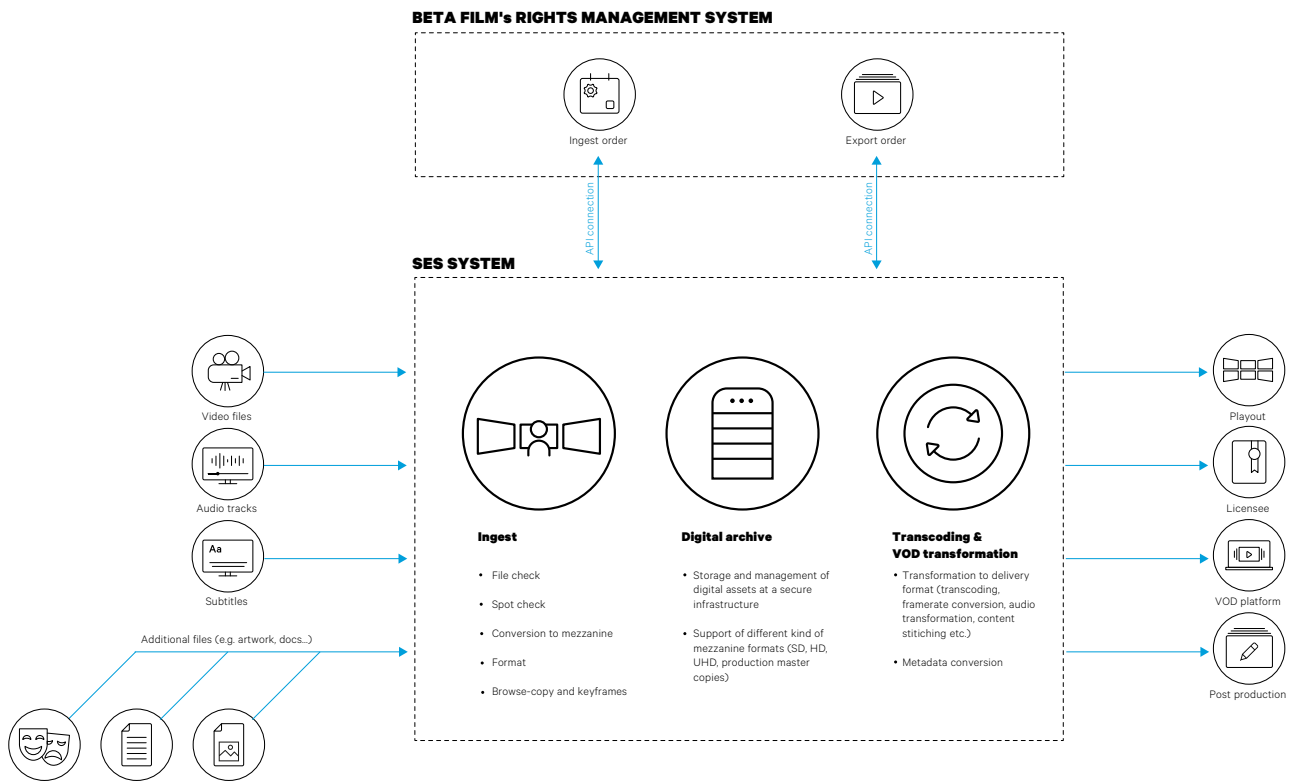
BETA FILM's RIGHTS MANAGEMENT SYSTEM

Ingest order

Export order

API connection

API connection

SES SYSTEM

Video files

Audio tracks

Aa

Subtitles

Additional files (e.g. artwork, docs...)

Ingest

- File check
- Spot check
- Conversion to mezzanine
- Format
- Browse-copy and keyframes

Digital archive

- Storage and management of digital assets at a secure infrastructure
- Support of different kind of mezzanine formats (SD, HD, UHD, production master copies)

Transcoding & VOD transformation

- Transformation to delivery format (transcoding, framerate conversion, audio transformation, content stitching etc.)
- Metadata conversion

Playout

Licensee

VOD platform

Post production